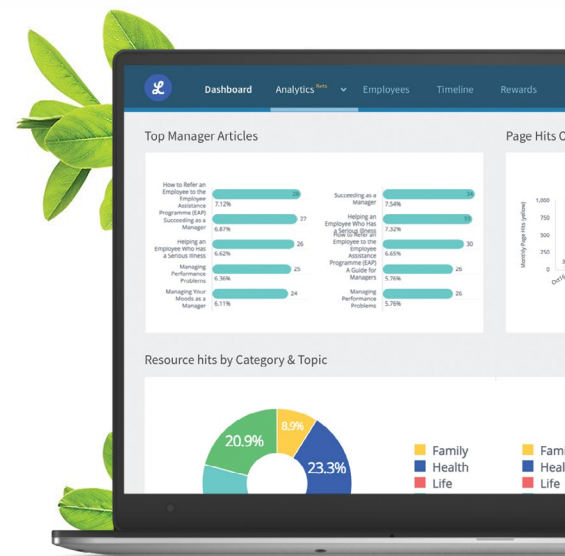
L

Dashboard Analytics Beta Employees Timeline Rewards

Top Manager Articles

How to Refer an Employee to the Employee Assistance Programme (EAP) 28
7.12%

Succeeding as a Manager 27
6.87%

Helping an Employee Who Has a Serious Illness 26
6.62%

Managing Performance Problems 25
6.36%

Managing Your Moods as a Manager 24
6.11%

Succeeding as a Manager 34
7.54%

Helping an Employee Who Has a Serious Illness 33
7.32%

How to Refer an Employee to the Employee Assistance Programme (EAP) A Guide for Managers 30
6.65%

26
5.76%

Managing Performance Problems 26
5.76%

Page Hits O

1,000
750
500
250
0

Monthly Page Hits (yellow)

Octo

Resource hits by Category & Topic

20.9%
8.9%
23.3%

Family
Health
Life

Fami
Heal
Life